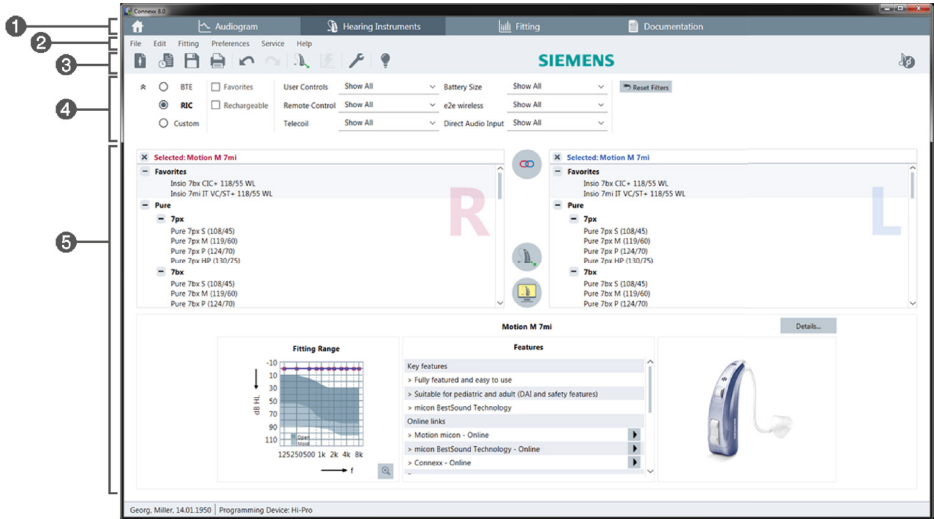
Connexx 8.0

1
2
3
4
5

Audiogram
Hearing Instruments
Fitting
Documentation

File Edit Fitting Preferences Service Help

SIEMENS

BTE
RIC
Custom
Favorites
Rechargeable
User Controls Show All
Remote Control Show All
Telecoil Show All
Battery Size Show All
e2e wireless Show All
Direct Audio Input Show All
Reset Filters

Selected: Motion M 7mi
Favorites
Insio 7bx CIC+ 118/55 WL
Insio 7mi IT VC/ST+ 118/55 WL
Pure
7px
Pure 7px S (108/45)
Pure 7px M (119/60)
Pure 7px P (124/70)
Pure 7px HP (130/75)
7bx
Pure 7bx S (108/45)
Pure 7bx M (119/60)
Pure 7bx P (124/70)

R

Selected: Motion M 7mi
Favorites
Insio 7bx CIC+ 118/55 WL
Insio 7mi IT VC/ST+ 118/55 WL
Pure
7px
Pure 7px S (108/45)
Pure 7px M (119/60)
Pure 7px P (124/70)
Pure 7px HP (130/75)
7bx
Pure 7bx S (108/45)
Pure 7bx M (119/60)
Pure 7bx P (124/70)

L

Motion M 7mi
Details...

Fitting Range
-10
10
30
50
70
90
110
dB HL
Open
Vent
125250500 1k 2k 4k 8k
f

Features
Key features
> Fully featured and easy to use
> Suitable for pediatric and adult (DAI and safety features)
> micon BestSound Technology
Online links
> Motion micon - Online
> micon BestSound Technology - Online
> Connexx - Online

Georg, Miller, 14.01.1950 | Programming Device: Hi-Pro